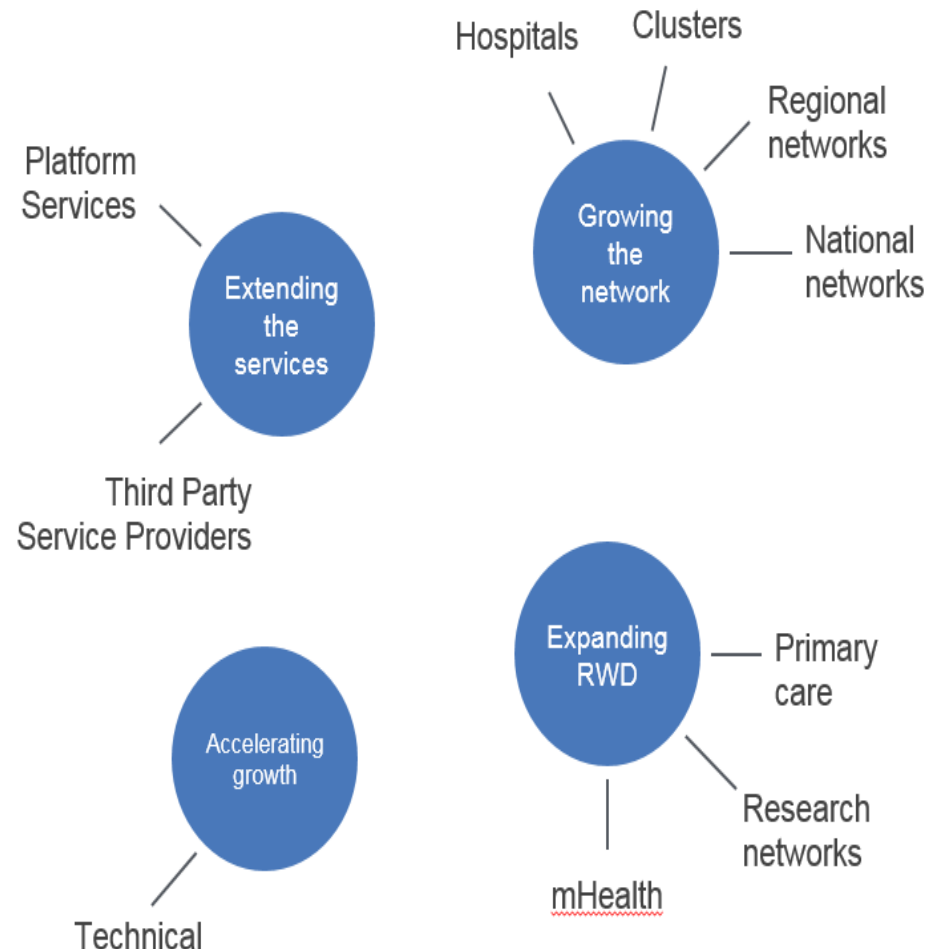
Hospitals

Clusters

Regional networks

Growing the network

National networks

Platform Services

Extending the services

Third Party Service Providers

Expanding RWD

Primary care

Research networks

mHealth

Accelerating growth

Technical